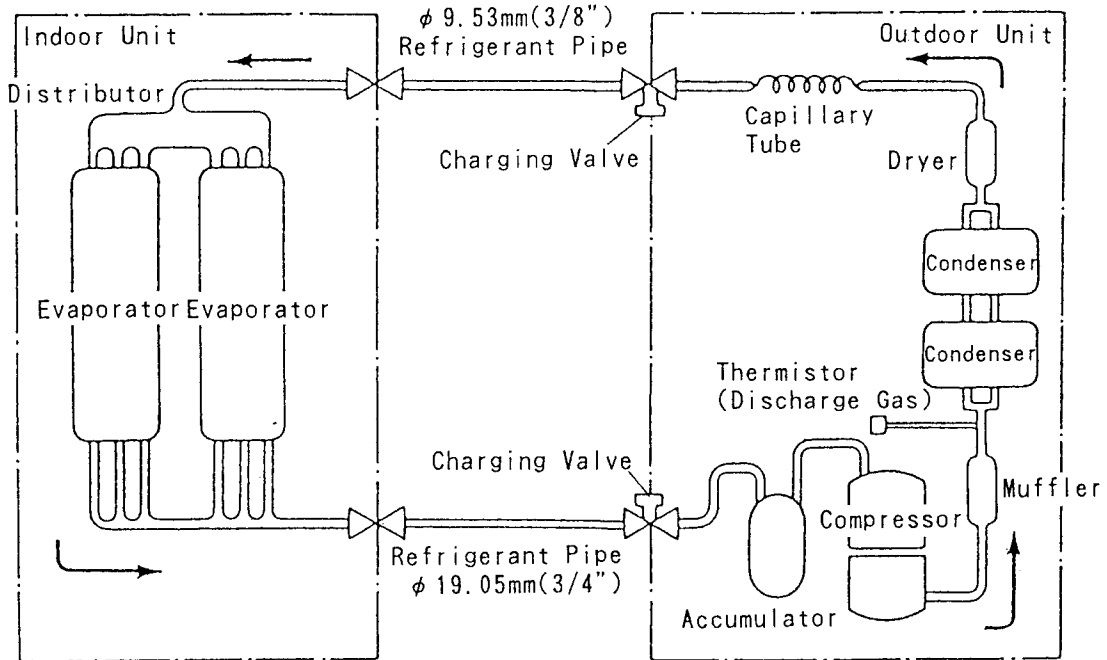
Indoor Unit

$\phi$ 9.53mm(3/8")
Refrigerant Pipe

Outdoor Unit

Distributor

Capillary Tube

Charging Valve

Dryer

Condenser

Evaporator Evaporator

Condenser

Thermistor
(Discharge Gas)

Charging Valve

Muffler

Compressor

Refrigerant Pipe
$\phi$ 19.05mm(3/4")

Accumulator